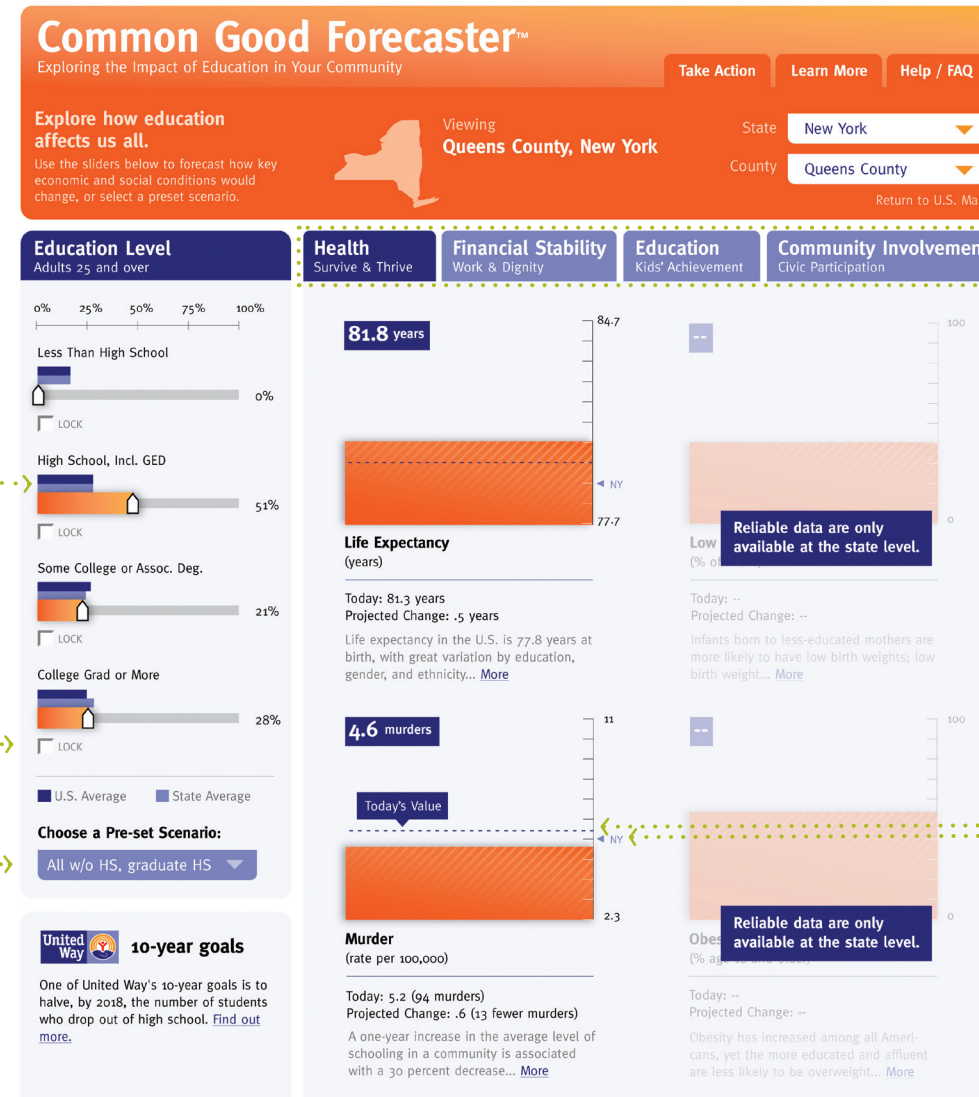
Common Good Forecaster™
Exploring the Impact of Education in Your Community

Take Action
Learn More
Help / FAQ

Explore how education affects us all.
Use the sliders below to forecast how key economic and social conditions would change, or select a preset scenario.

Viewing
Queens County, New York

State New York
County Queens County
Return to U.S. Ma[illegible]

Education Level
Adults 25 and over

Health
Survive & Thrive
Financial Stability
Work & Dignity
Education
Kids' Achievement
Community Involvemen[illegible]
Civic Participation

0% 25% 50% 75% 100%

Less Than High School
0%
LOCK

High School, Incl. GED
51%
LOCK

Some College or Assoc. Deg.
21%
LOCK

College Grad or More
28%
LOCK

U.S. Average
State Average

Choose a Pre-set Scenario:
All w/o HS, graduate HS

United Way
10-year goals
One of United Way's 10-year goals is to halve, by 2018, the number of students who drop out of high school. Find out more.

81.8 years
84.7
NY
77.7

Life Expectancy
(years)

Today: 81.3 years
Projected Change: .5 years
Life expectancy in the U.S. is 77.8 years at birth, with great variation by education, gender, and ethnicity... More

--
100
0
Low
(% o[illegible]
Reliable data are only available at the state level.

Today: --
Projected Change: --
Infants born to less-educated mothers are more likely to have low birth weights; low birth weight... More

4.6 murders
11
Today's Value
NY
2.3

Murder
(rate per 100,000)

Today: 5.2 (94 murders)
Projected Change: .6 (13 fewer murders)
A one-year increase in the average level of schooling in a community is associated with a 30 percent decrease... More

--
100
0
Obes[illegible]
(% ag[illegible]
Reliable data are only available at the state level.

Today: --
Projected Change: --
Obesity has increased among all Americans, yet the more educated and affluent are less likely to be overweight... More